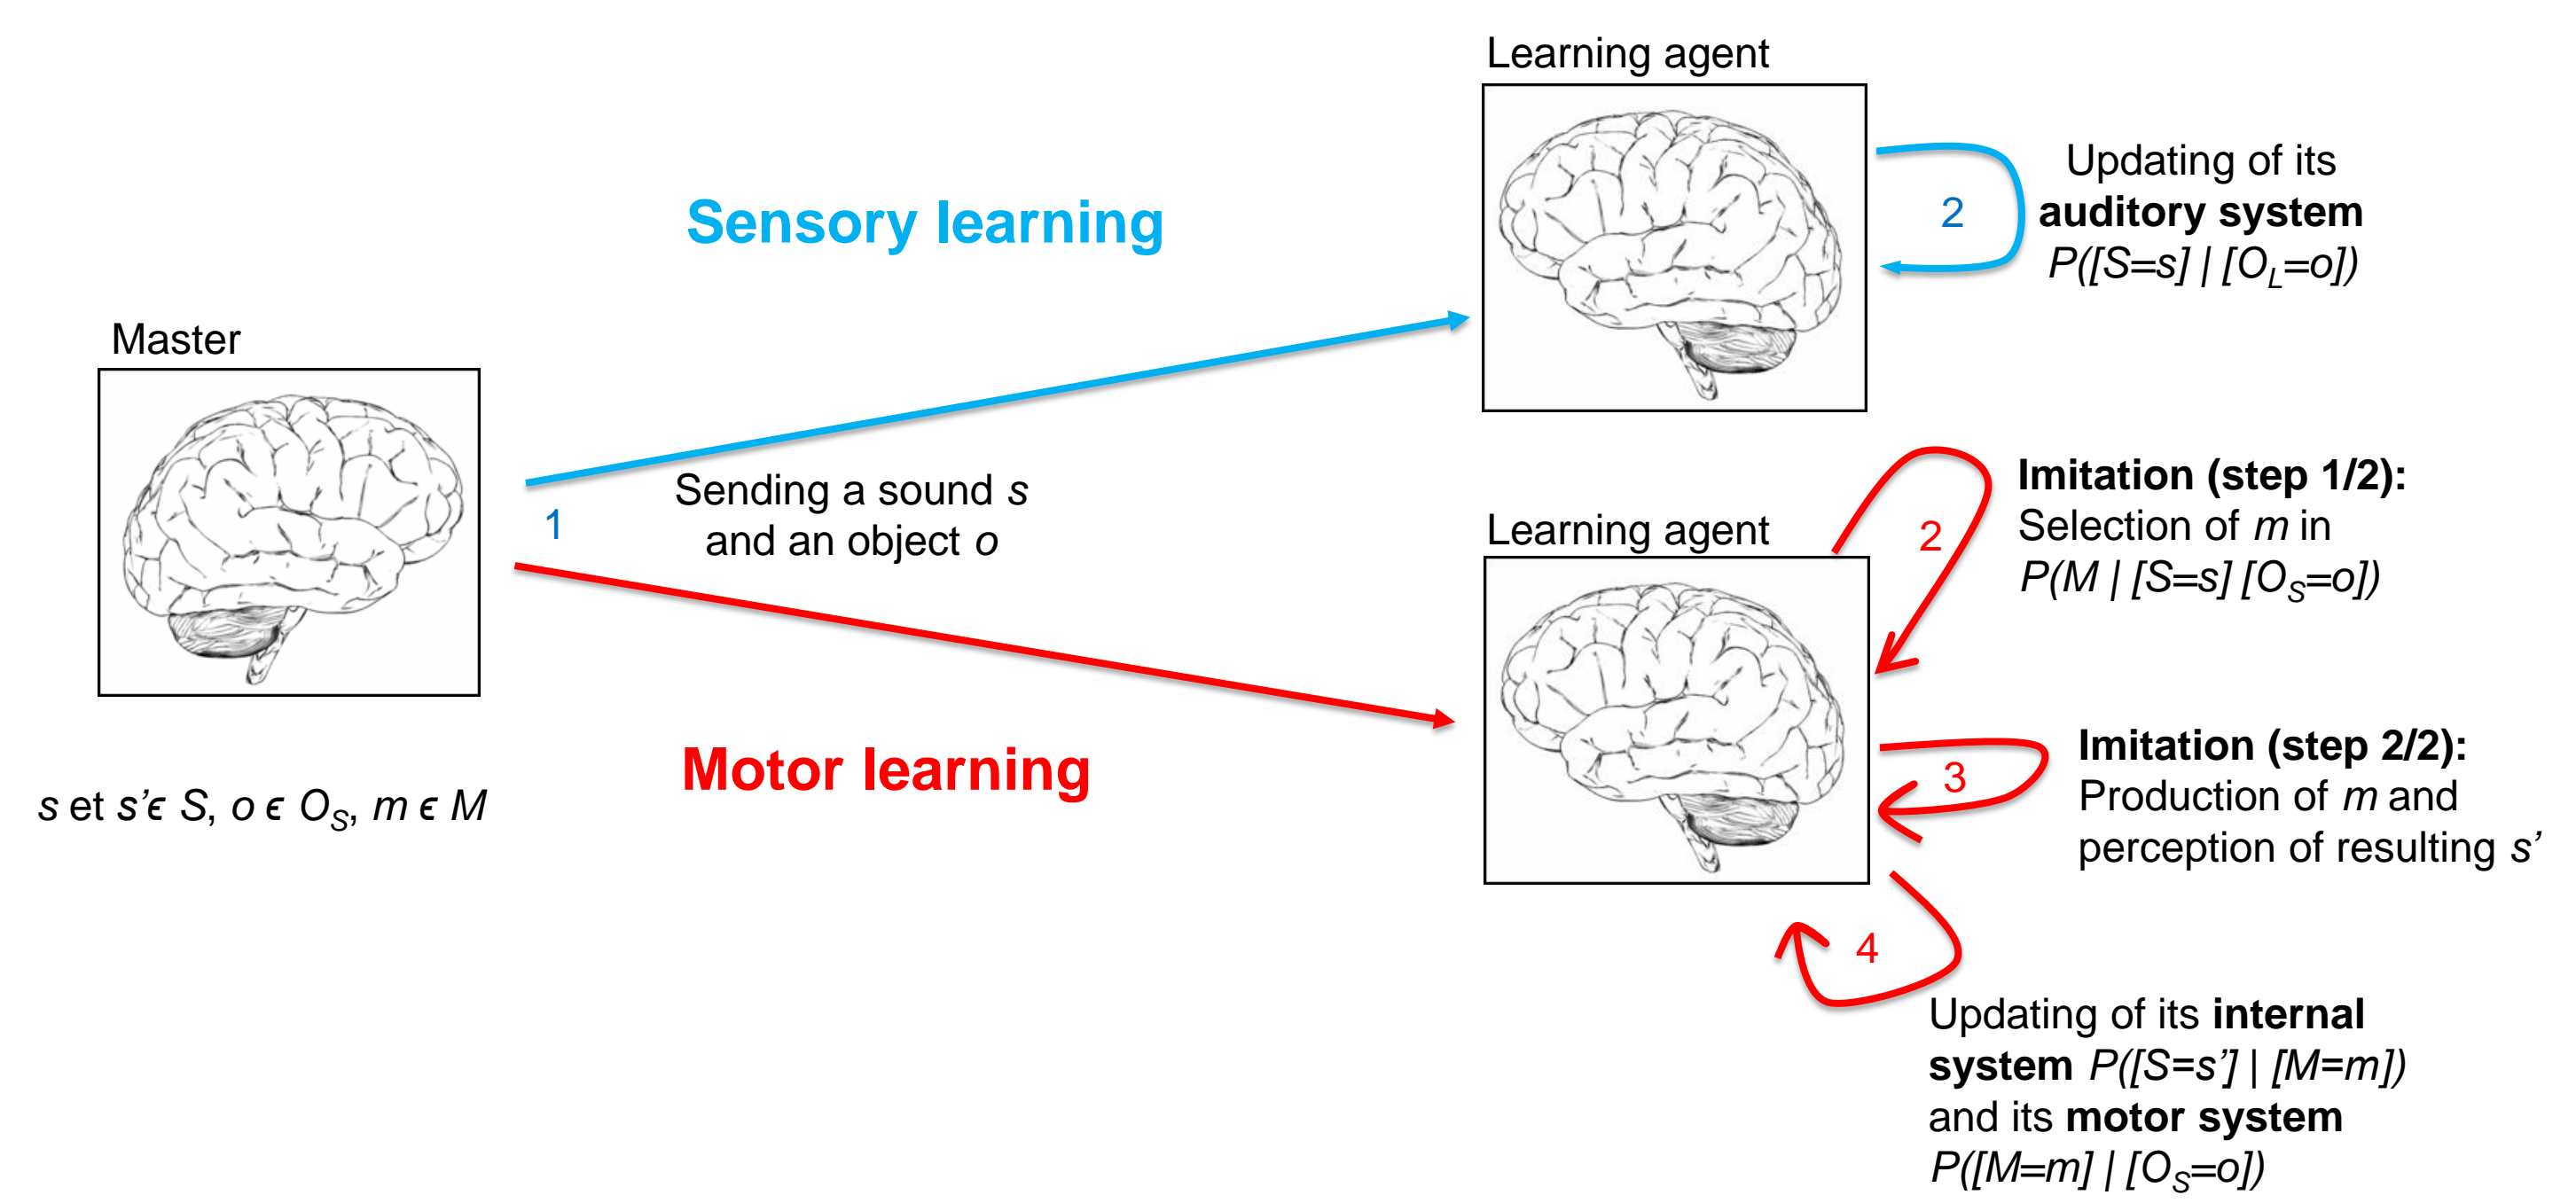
Learning agent

Updating of its **auditory system** $P([S=s] \mid [O_L=o])$

2

Sensory learning

Master

1

Sending a sound *s* and an object *o*

Learning agent

2

**Imitation (step 1/2):** Selection of *m* in $P(M \mid [S=s]\ [O_S=o])$

Motor learning

3

**Imitation (step 2/2):** Production of *m* and perception of resulting *s'*

*s* et *s'* $\epsilon$ *S*, *o* $\epsilon$ $O_S$, *m* $\epsilon$ *M*

4

Updating of its **internal system** $P([S=s'] \mid [M=m])$ and its **motor system** $P([M=m] \mid [O_S=o])$